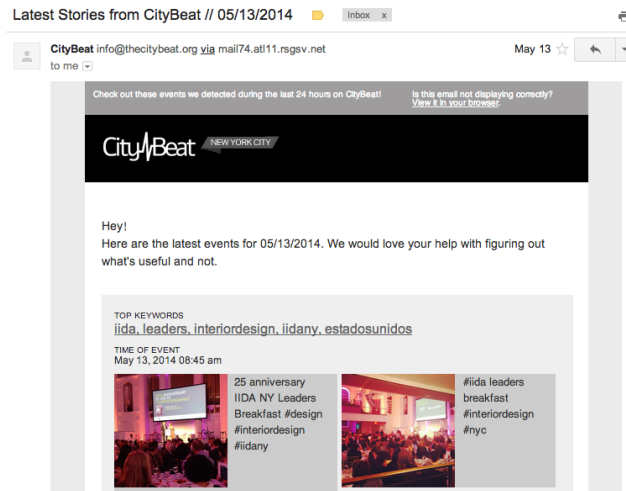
Latest Stories from CityBeat // 05/13/2014 Inbox x

CityBeat info@thecitybeat.org via mail74.atl11.rsgsv.net
to me

May 13

Check out these events we detected during the last 24 hours on CityBeat!

Is this email not displaying correctly? View it in your browser.

CityBeat NEW YORK CITY

Hey!
Here are the latest events for 05/13/2014. We would love your help with figuring out what's useful and not.

TOP KEYWORDS
iida, leaders, interiordesign, iidany, estadosunidos

TIME OF EVENT
May 13, 2014 08:45 am

25 anniversary IIDA NY Leaders Breakfast #design #interiordesign #iidany

#iida leaders breakfast #interiordesign #nyc